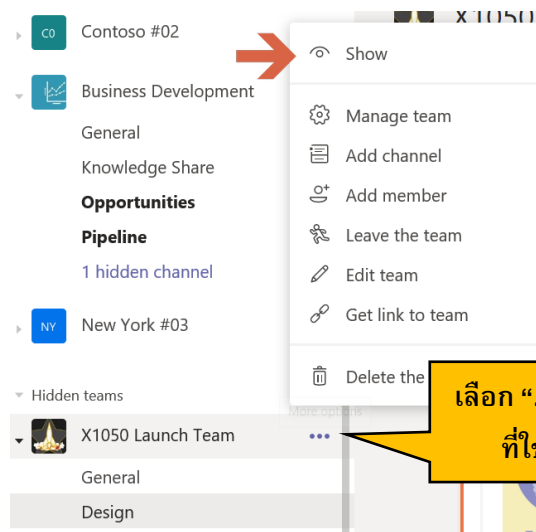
X1050

C0 Contoso #02

Business Development

General

Knowledge Share

Opportunities

Pipeline

1 hidden channel

NY New York #03

Hidden teams

X1050 Launch Team

General

Design

Show

Manage team

Add channel

Add member

Leave the team

Edit team

Get link to team

Delete the

More options

เลือก “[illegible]

ที่ใ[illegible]